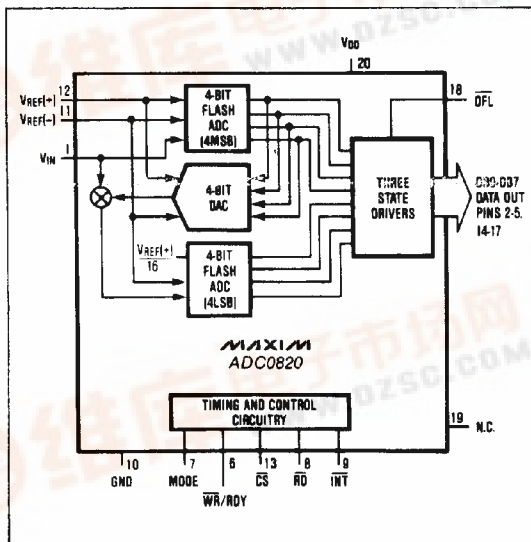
WWW.DZSC.COM

$V_{DD}$
20

$V_{REF}(+)$ 12
$V_{REF}(-)$ 11

4-BIT FLASH ADC (4MSB)

18 $\overline{OFL}$

$V_{IN}$ 1

4-BIT DAC

THREE STATE DRIVERS

DB0-DB7 DATA OUT PINS 2-5, 14-17

$\frac{V_{REF}(+)}{16}$

4-BIT FLASH ADC (4LSB)

MAXIM
ADC0820

WWW.DZSC.COM

TIMING AND CONTROL CIRCUITRY

19 N.C.

10 GND
7 MODE
6 $\overline{WR}$/RDY
13 $\overline{CS}$
8 $\overline{RD}$
9 $\overline{INT}$